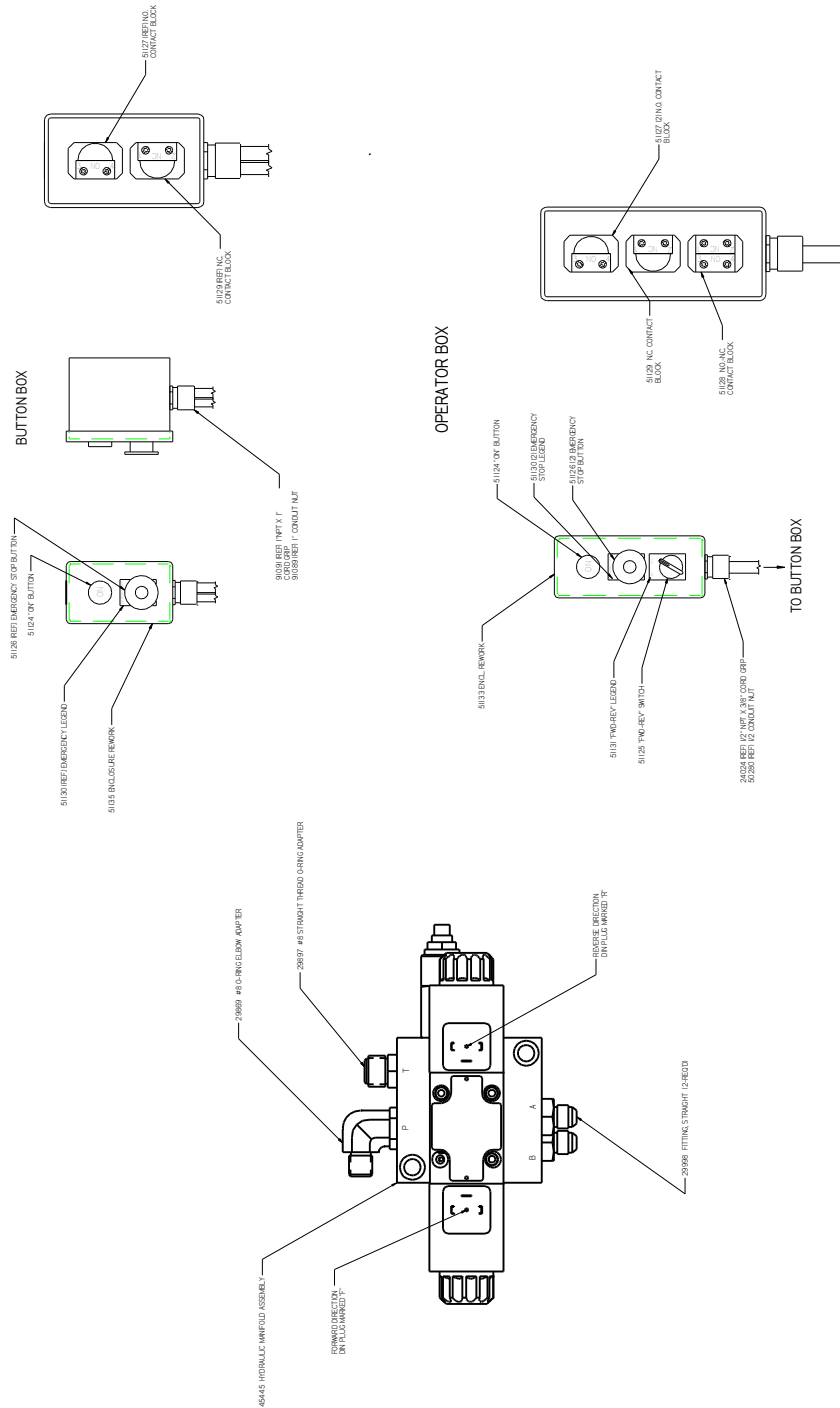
51127 (REF) NO. CONTACT BLOCK

51129 (REF) NC. CONTACT BLOCK

BUTTON BOX

51126 (REF) EMERGENCY STOP BUTTON

51124 "ON" BUTTON

51130 (REF) EMERGENCY LEGEND

51135 ENCLOSURE REWORK

91091 (REF) 1"NPT X 1" CORD GRIP
91089 (REF) 1" CONDUIT NUT

51127 (2) N.O. CONTACT BLOCK

51129 NC. CONTACT BLOCK

51128 NO.-NC. CONTACT BLOCK

OPERATOR BOX

51124 "ON" BUTTON

51130 (2) EMERGENCY STOP LEGEND

51126 (2) EMERGENCY STOP BUTTON

51133 ENCL. REWORK

51131 "FWD-REV" LEGEND

51125 "FWD-REV" SWITCH

24024 (REF) 1/2" NPT X 3/8" CORD GRIP
50280 (REF) 1/2 CONDUIT NUT

TO BUTTON BOX

29869 #8 O-RING ELBOW ADAPTER

29897 #8 STRAIGHT THREAD O-RING ADAPTER

REVERSE DIRECTION DIN PLUG MARKED "R"

T

P

A

B

29998 FITTING, STRAIGHT (2-REQ'D)

45445 HYDRAULIC MANIFOLD ASSEMBLY

FORWARD DIRECTION DIN PLUG MARKED "F"